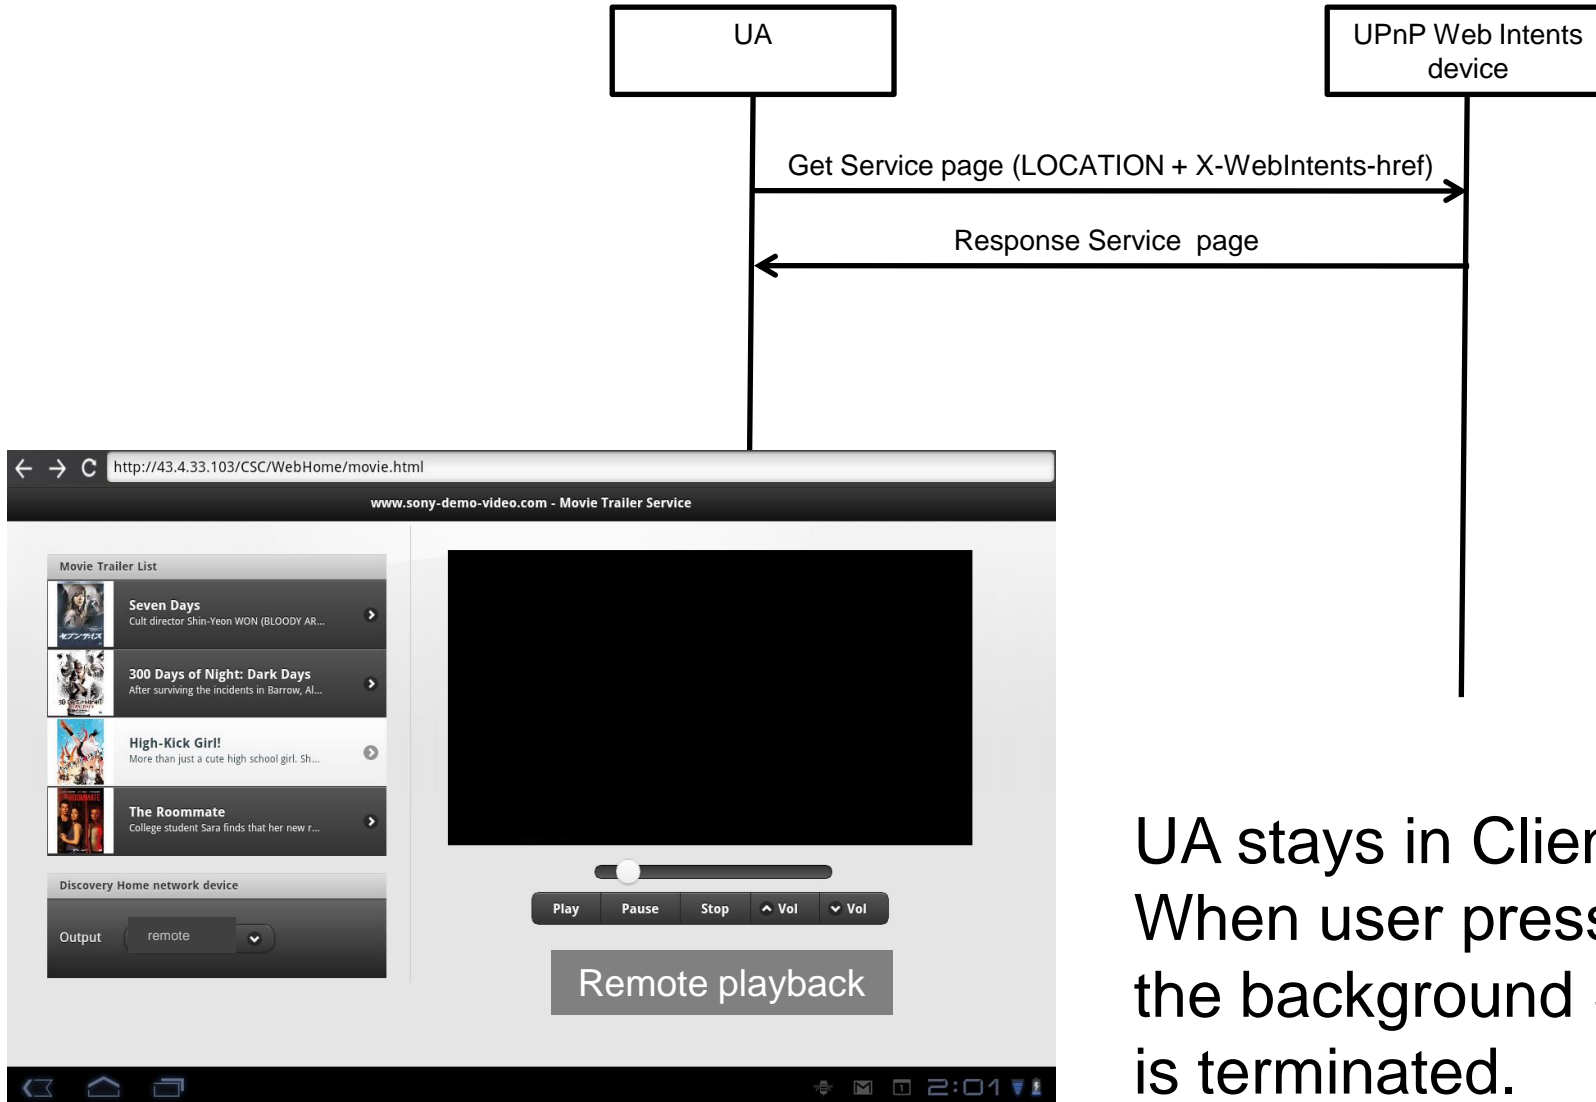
UA

UPnP Web Intents device

Get Service page (LOCATION + X-WebIntents-href)

Response Service page

http://43.4.33.103/CSC/WebHome/movie.html

www.sony-demo-video.com - Movie Trailer Service

Movie Trailer List

Seven Days
Cult director Shin-Yeon WON (BLOODY AR...

300 Days of Night: Dark Days
After surviving the incidents in Barrow, Al...

High-Kick Girl!
More than just a cute high school girl. Sh...

The Roommate
College student Sara finds that her new r...

Discovery Home network device

Output remote

Play Pause Stop Vol Vol

Remote playback

2:01

UA stays in Clier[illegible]
When user press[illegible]
the background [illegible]
is terminated.